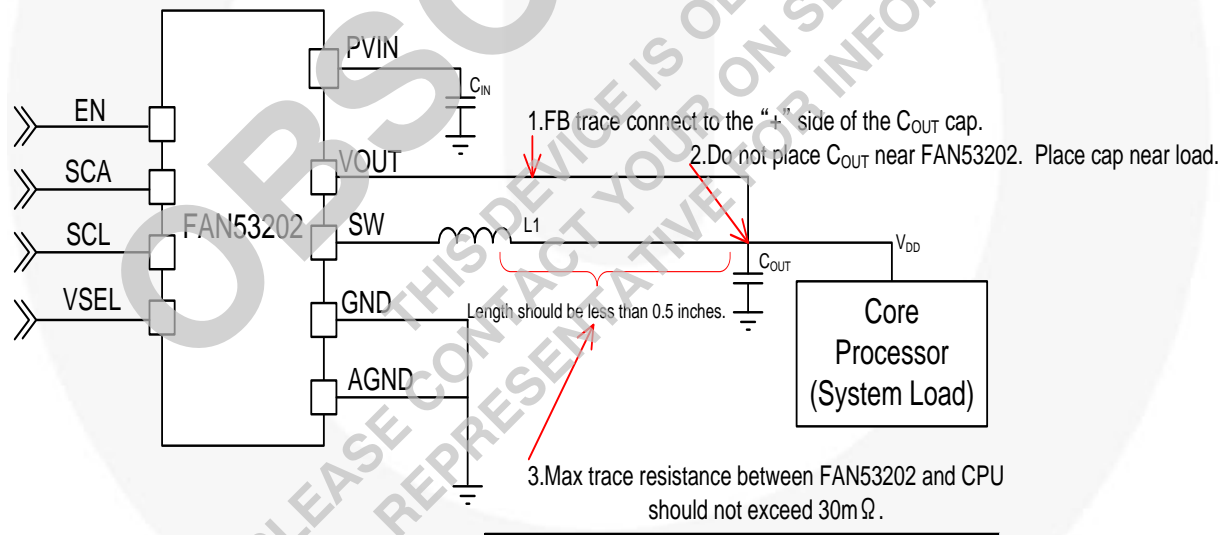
PVIN

$C_{IN}$

EN

SCA

SCL

VSEL

FAN53202

VOUT

SW

GND

AGND

L1

1.FB trace connect to the "+" side of the $C_{OUT}$ cap.

2.Do not place $C_{OUT}$ near FAN53202. Place cap near load.

$V_{DD}$

$C_{OUT}$

Length should be less than 0.5 inches.

Core Processor (System Load)

3.Max trace resistance between FAN53202 and CPU should not exceed 30m$\Omega$.

OBSOLETE

THIS DEVICE IS OBSOLETE

PLEASE CONTACT YOUR ON SEMI

REPRESENTATIVE FOR INFORMATION